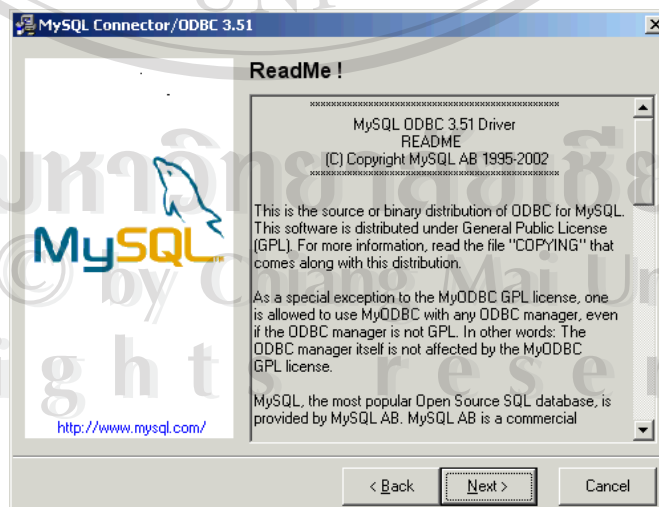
MySQL Connector/ODBC 3.51

ReadMe !

xxxxxxxxxxxxxxxxxxxxxxxxxxxxxxxxxxxxxxxxxxxxxxxx
MySQL ODBC 3.51 Driver
README
(C) Copyright MySQL AB 1995-2002
xxxxxxxxxxxxxxxxxxxxxxxxxxxxxxxxxxxxxxxxxxxxxxxx

This is the source or binary distribution of ODBC for MySQL. This software is distributed under General Public License (GPL). For more information, read the file "COPYING" that comes along with this distribution.

As a special exception to the MyODBC GPL license, one is allowed to use MyODBC with any ODBC manager, even if the ODBC manager is not GPL. In other words: The ODBC manager itself is not affected by the MyODBC GPL license.

MySQL, the most popular Open Source SQL database, is provided by MySQL AB. MySQL AB is a commercial

MySQL

http://www.mysql.com/

< Back

Next >

Cancel

© by Chiang Mai University

ghts reserved